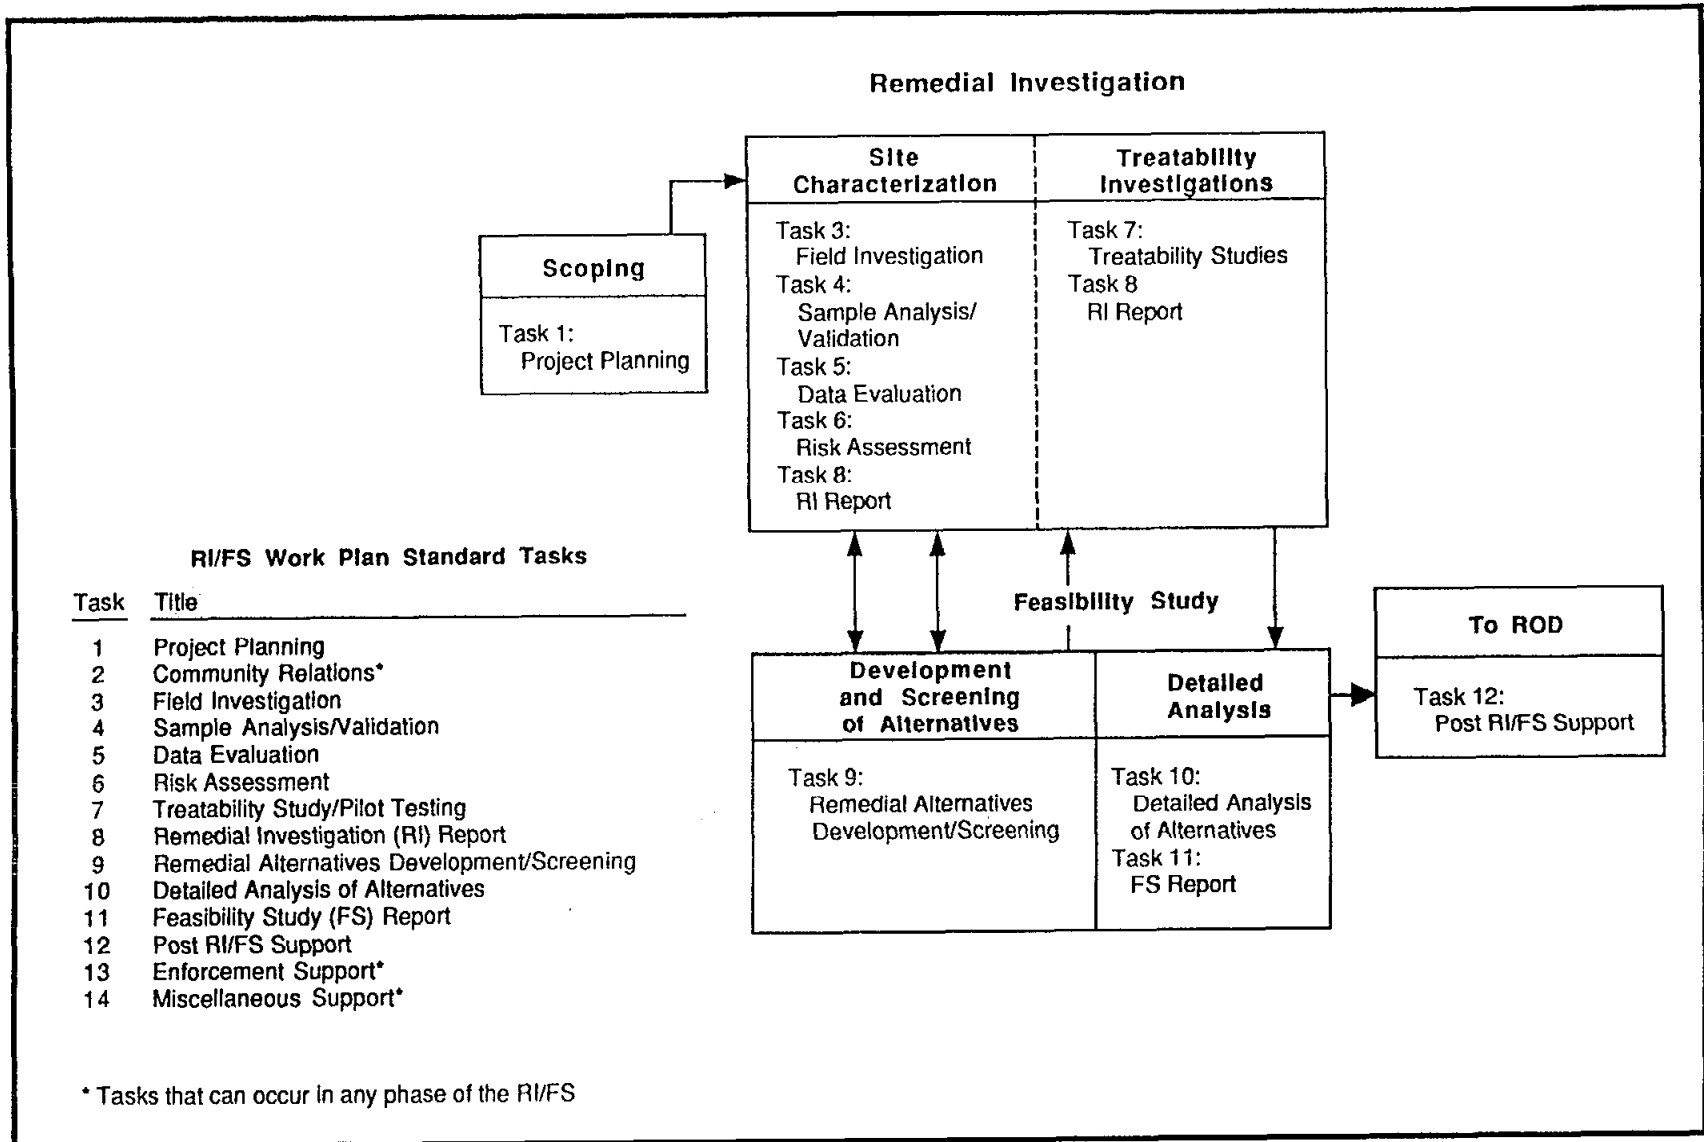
Remedial Investigation

Scoping

Task 1:
Project Planning

Site Characterization

Task 3:
Field Investigation
Task 4:
Sample Analysis/ Validation
Task 5:
Data Evaluation
Task 6:
Risk Assessment
Task 8:
RI Report

Treatability Investigations

Task 7:
Treatability Studies
Task 8
RI Report

Feasibility Study

Development and Screening of Alternatives

Task 9:
Remedial Alternatives Development/Screening

Detailed Analysis

Task 10:
Detailed Analysis of Alternatives
Task 11:
FS Report

To ROD

Task 12:
Post RI/FS Support

RI/FS Work Plan Standard Tasks

| Task | Title |
|---|---|
| 1 | Project Planning |
| 2 | Community Relations* |
| 3 | Field Investigation |
| 4 | Sample Analysis/Validation |
| 5 | Data Evaluation |
| 6 | Risk Assessment |
| 7 | Treatability Study/Pilot Testing |
| 8 | Remedial Investigation (RI) Report |
| 9 | Remedial Alternatives Development/Screening |
| 10 | Detailed Analysis of Alternatives |
| 11 | Feasibility Study (FS) Report |
| 12 | Post RI/FS Support |
| 13 | Enforcement Support* |
| 14 | Miscellaneous Support* |

* Tasks that can occur in any phase of the RI/FS